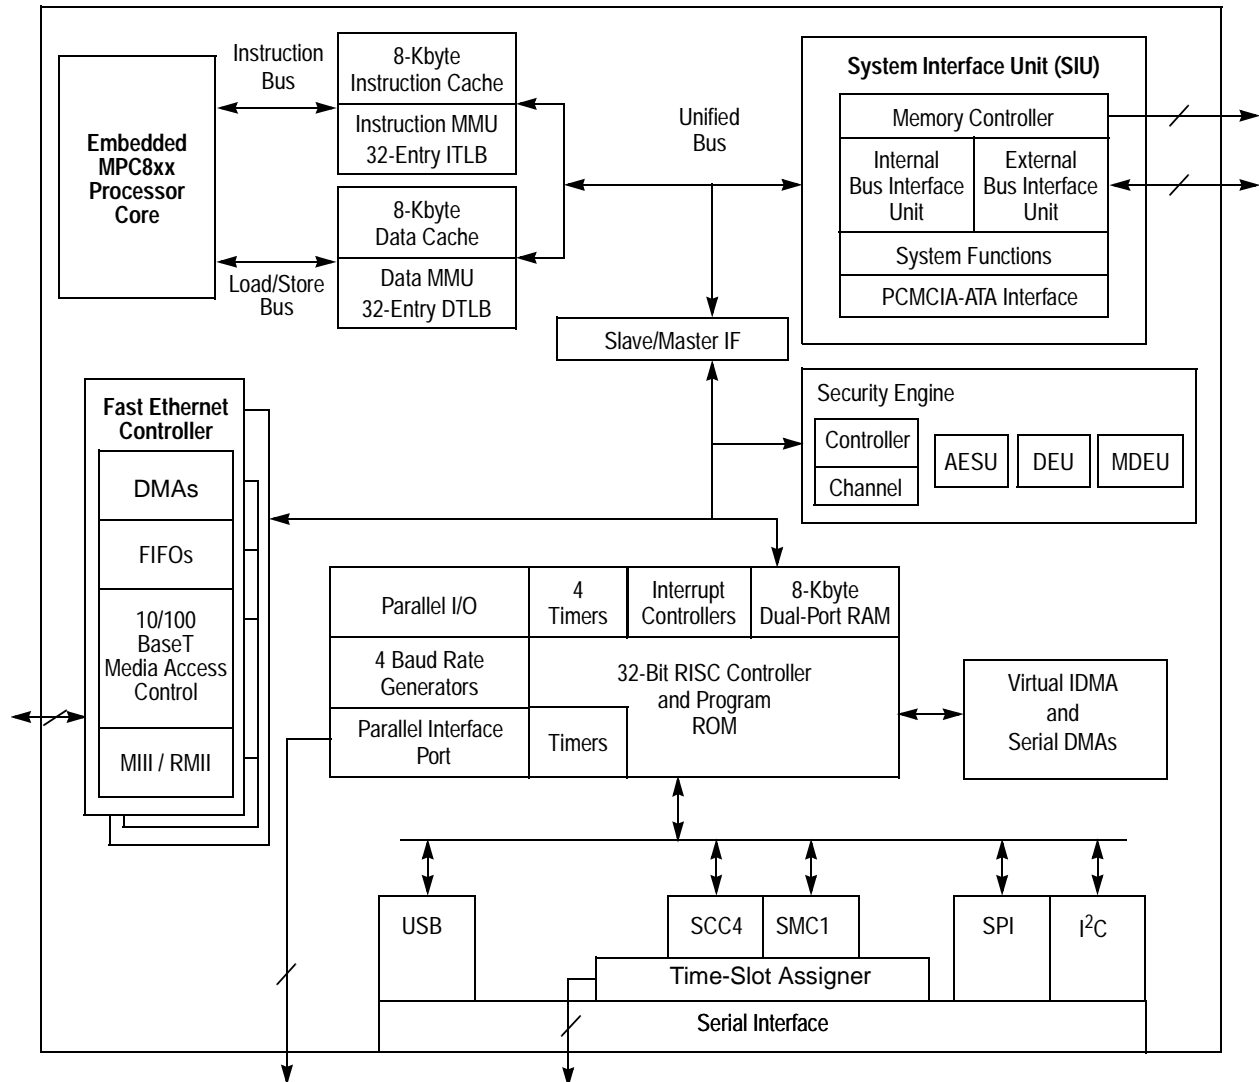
Instruction Bus

8-Kbyte Instruction Cache

Instruction MMU 32-Entry ITLB

Embedded MPC8xx Processor Core

8-Kbyte Data Cache

Data MMU 32-Entry DTLB

Load/Store Bus

Unified Bus

System Interface Unit (SIU)

Memory Controller

Internal Bus Interface Unit

External Bus Interface Unit

System Functions

PCMCIA-ATA Interface

Slave/Master IF

Security Engine

Controller

Channel

AESU

DEU

MDEU

Fast Ethernet Controller

DMAs

FIFOs

10/100 BaseT Media Access Control

MIII / RMII

Parallel I/O

4 Timers

Interrupt Controllers

8-Kbyte Dual-Port RAM

4 Baud Rate Generators

32-Bit RISC Controller and Program ROM

Parallel Interface Port

Timers

Virtual IDMA and Serial DMAs

USB

SCC4

SMC1

SPI

$I^2C$

Time-Slot Assigner

Serial Interface